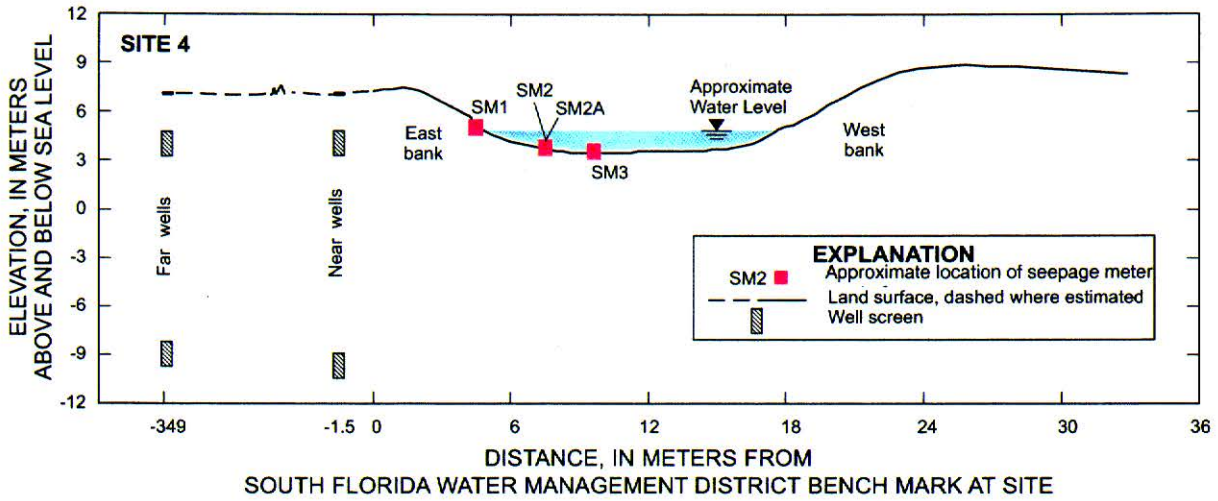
SITE 4

ELEVATION, IN METERS ABOVE AND BELOW SEA LEVEL

12
9
6
3
0
-3
-6
-9
-12

Far wells

Near wells

East bank

SM1

SM2

SM2A

SM3

Approximate Water Level

West bank

EXPLANATION

SM2 Approximate location of seepage meter

Land surface, dashed where estimated

Well screen

-349
-1.5
0
6
12
18
24
30
36

DISTANCE, IN METERS FROM SOUTH FLORIDA WATER MANAGEMENT DISTRICT BENCH MARK AT SITE